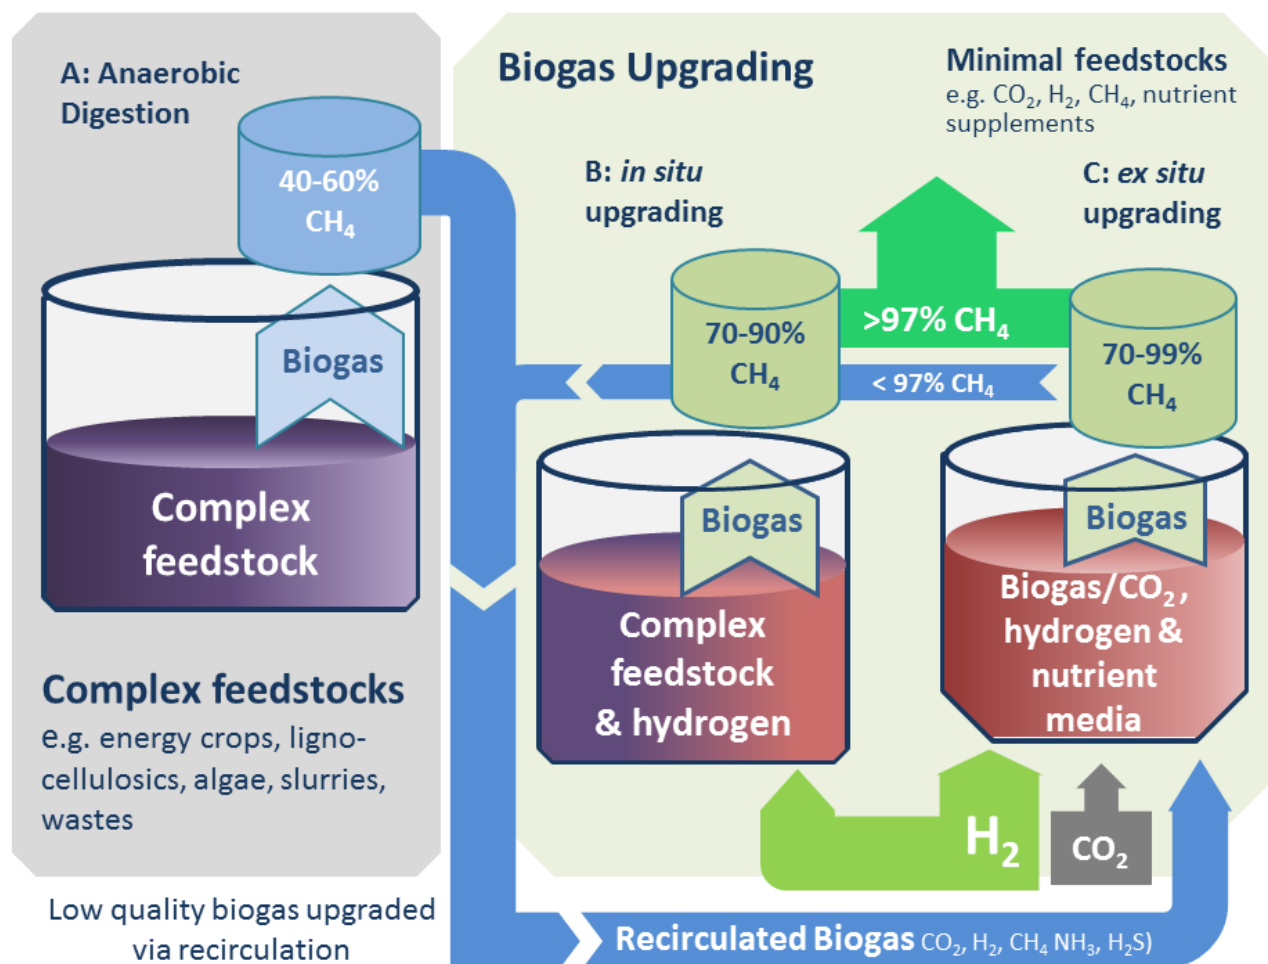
A: Anaerobic Digestion

40-60% $CH_4$

Biogas

Complex feedstock

Complex feedstocks
e.g. energy crops, lignocellulosics, algae, slurries, wastes

Low quality biogas upgraded via recirculation

Biogas Upgrading

Minimal feedstocks
e.g. $CO_2$, $H_2$, $CH_4$, nutrient supplements

B: *in situ* upgrading

C: *ex situ* upgrading

70-90% $CH_4$

>97% $CH_4$

< 97% $CH_4$

70-99% $CH_4$

Biogas

Complex feedstock & hydrogen

Biogas

Biogas/$CO_2$, hydrogen & nutrient media

$H_2$

$CO_2$

Recirculated Biogas $CO_2$, $H_2$, $CH_4$ $NH_3$, $H_2S$)